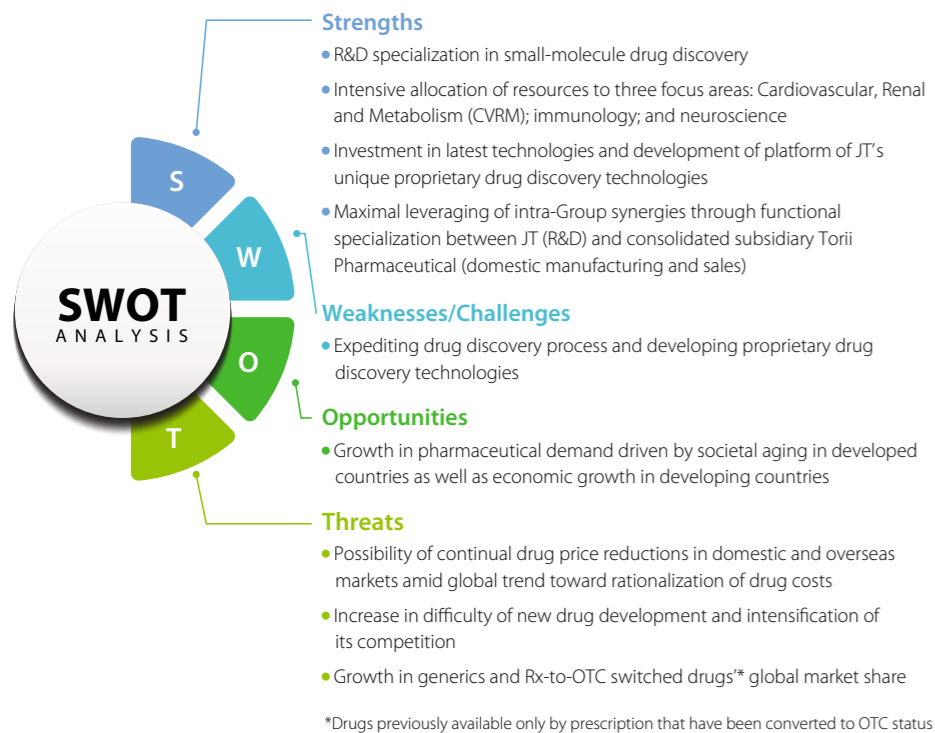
SWOT
ANALYSIS

S

W

O

T

Strengths

• R&D specialization in small-molecule drug discovery

• Intensive allocation of resources to three focus areas: Cardiovascular, Renal and Metabolism (CVRM); immunology; and neuroscience

• Investment in latest technologies and development of platform of JT's unique proprietary drug discovery technologies

• Maximal leveraging of intra-Group synergies through functional specialization between JT (R&D) and consolidated subsidiary Torii Pharmaceutical (domestic manufacturing and sales)

Weaknesses/Challenges

• Expediting drug discovery process and developing proprietary drug discovery technologies

Opportunities

• Growth in pharmaceutical demand driven by societal aging in developed countries as well as economic growth in developing countries

Threats

• Possibility of continual drug price reductions in domestic and overseas markets amid global trend toward rationalization of drug costs

• Increase in difficulty of new drug development and intensification of its competition

• Growth in generics and Rx-to-OTC switched drugs'* global market share

*Drugs previously available only by prescription that have been converted to OTC status